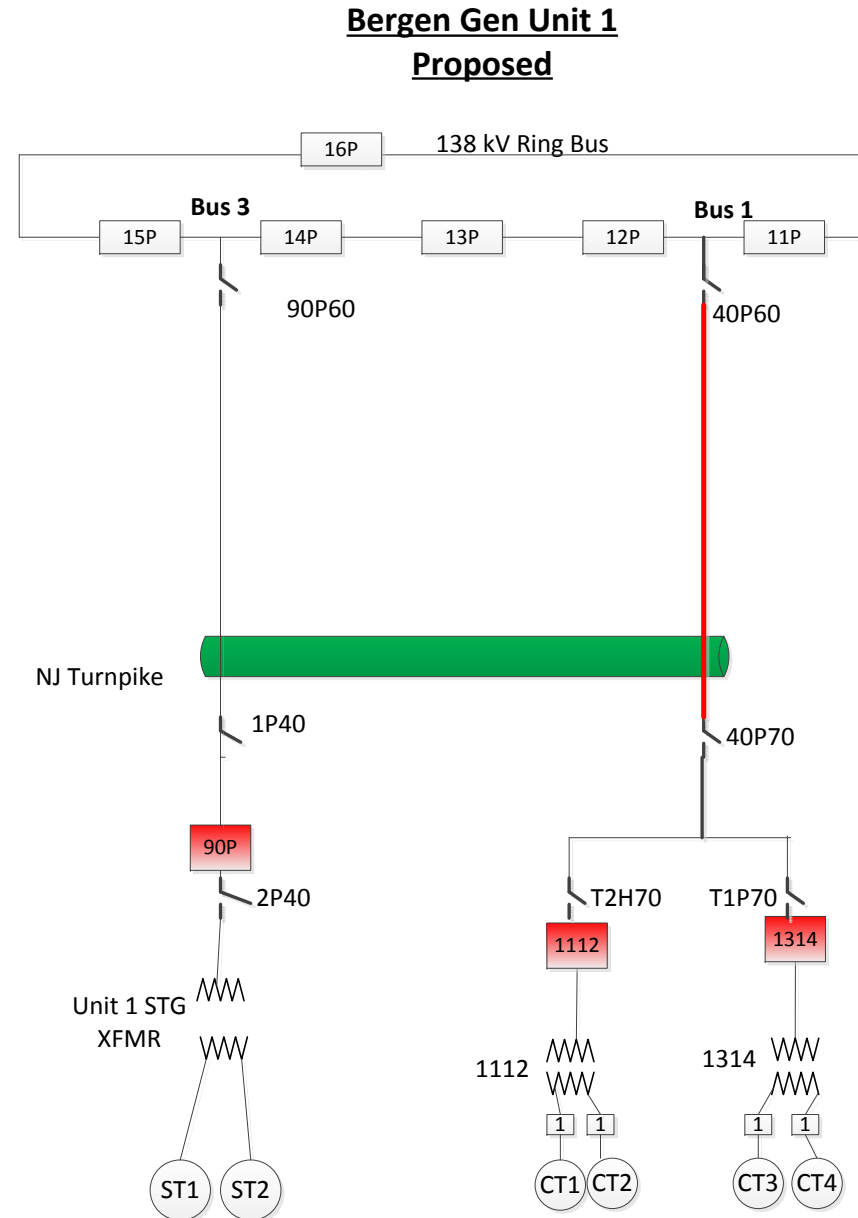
Bergen Gen Unit 1
Proposed

16P
138 kV Ring Bus

Bus 3
Bus 1

15P
14P
13P
12P
11P

90P60
40P60

NJ Turnpike

1P40
40P70

90P

2P40
T2H70
T1P70

1112
1314

Unit 1 STG
XFMR

1112
1314

1
1
1
1

ST1
ST2
CT1
CT2
CT3
CT4